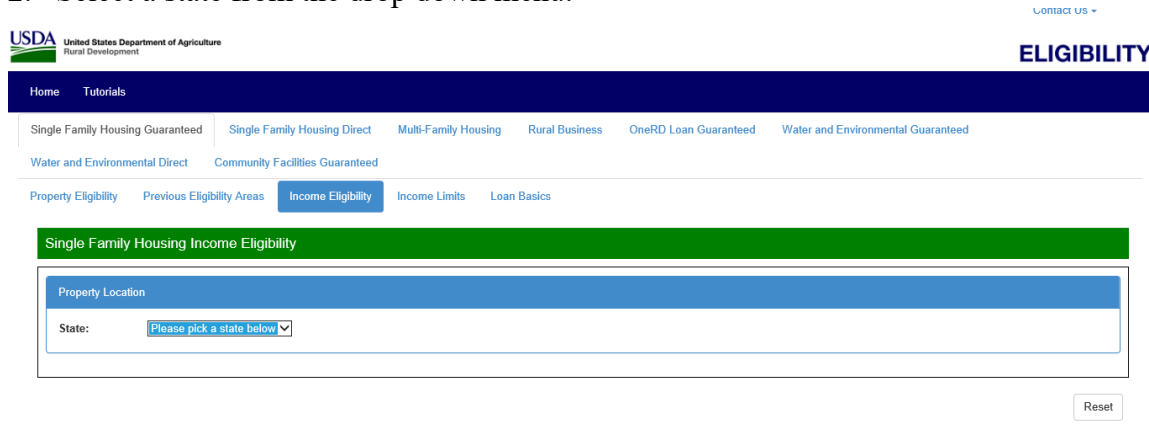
2. Select a state from the drop down menu.

Contact Us

USDA United States Department of Agriculture Rural Development

ELIGIBILITY

Home Tutorials

Single Family Housing Guaranteed Single Family Housing Direct Multi-Family Housing Rural Business OneRD Loan Guaranteed Water and Environmental Guaranteed Water and Environmental Direct Community Facilities Guaranteed

Property Eligibility Previous Eligibility Areas Income Eligibility Income Limits Loan Basics

Single Family Housing Income Eligibility

Property Location

State: Please pick a state below

Reset